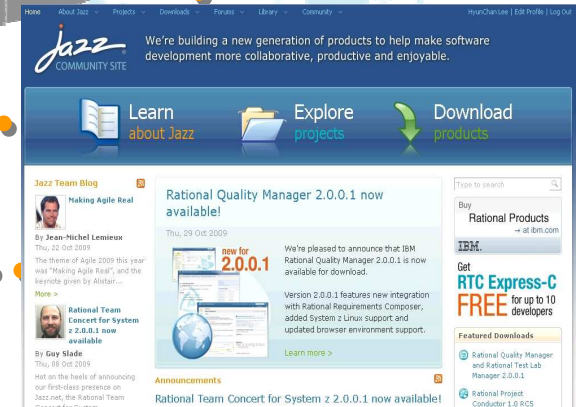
Home About Jazz Projects Downloads Forums Library Community HyunChan Lee | Edit Profile | Log Out

Jazz COMMUNITY SITE

We're building a new generation of products to help make software development more collaborative, productive and enjoyable.

Learn about Jazz

Explore projects

Download products

Jazz Team Blog

Making Agile Real

By Jean-Michel Lemieux
Thu, 22 Oct 2009

The theme of Agile 2009 this year was "Making Agile Real", and the keynote given by Alistair...

More >

Rational Team Concert for System z 2.0.0.1 now available

By Guy Slade
Thu, 08 Oct 2009

Hot on the heels of announcing our first-class presence on Jazz.net, the Rational Team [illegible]

Rational Quality Manager 2.0.0.1 now available!

Thu, 29 Oct 2009

new for 2.0.0.1

We're pleased to announce that IBM Rational Quality Manager 2.0.0.1 is now available for download.

Version 2.0.0.1 features new integration with Rational Requirements Composer, added System z Linux support and updated browser environment support.

Learn more >

Announcements

Rational Team Concert for System z 2.0.0.1 now available!

Type to search

Buy
Rational Products
→ at ibm.com
IBM.

Get
RTC Express-C
FREE for up to 10 developers

Featured Downloads

Rational Quality Manager and Rational Test Lab Manager 2.0.0.1

Rational Project Conductor 1.0 RC5